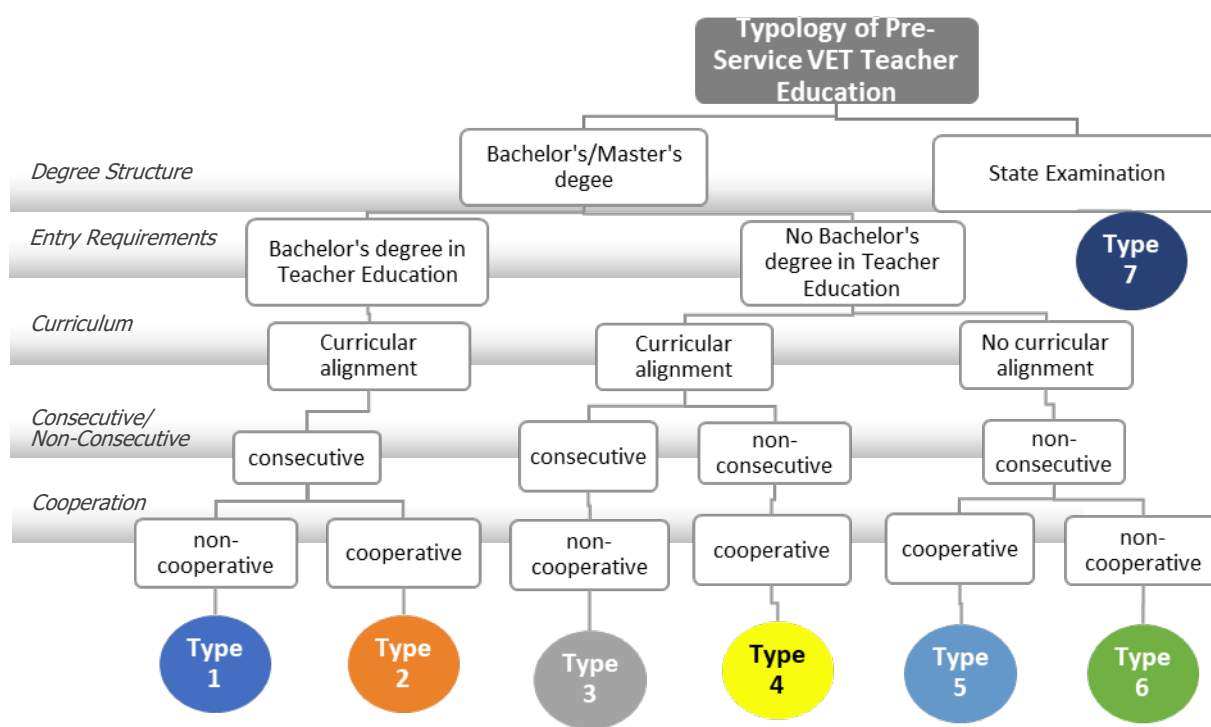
Typology of Pre-Service VET Teacher Education

Degree Structure

Bachelor's/Master's degee

State Examination

Entry Requirements

Bachelor's degree in Teacher Education

No Bachelor's degree in Teacher Education

Type 7

Curriculum

Curricular alignment

Curricular alignment

No curricular alignment

Consecutive/ Non-Consecutive

consecutive

consecutive

non-consecutive

non-consecutive

Cooperation

non-cooperative

cooperative

non-cooperative

cooperative

cooperative

non-cooperative

Type 1

Type 2

Type 3

Type 4

Type 5

Type 6